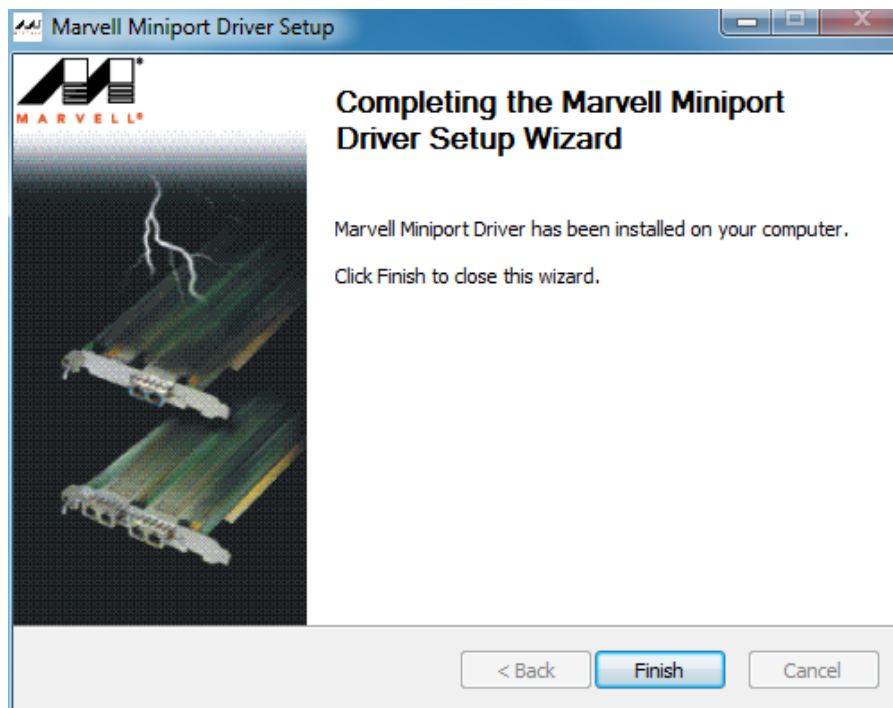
Marvell Miniport Driver Setup

MARVELL®

Completing the Marvell Miniport Driver Setup Wizard

Marvell Miniport Driver has been installed on your computer.

Click Finish to close this wizard.

< Back
Finish
Cancel